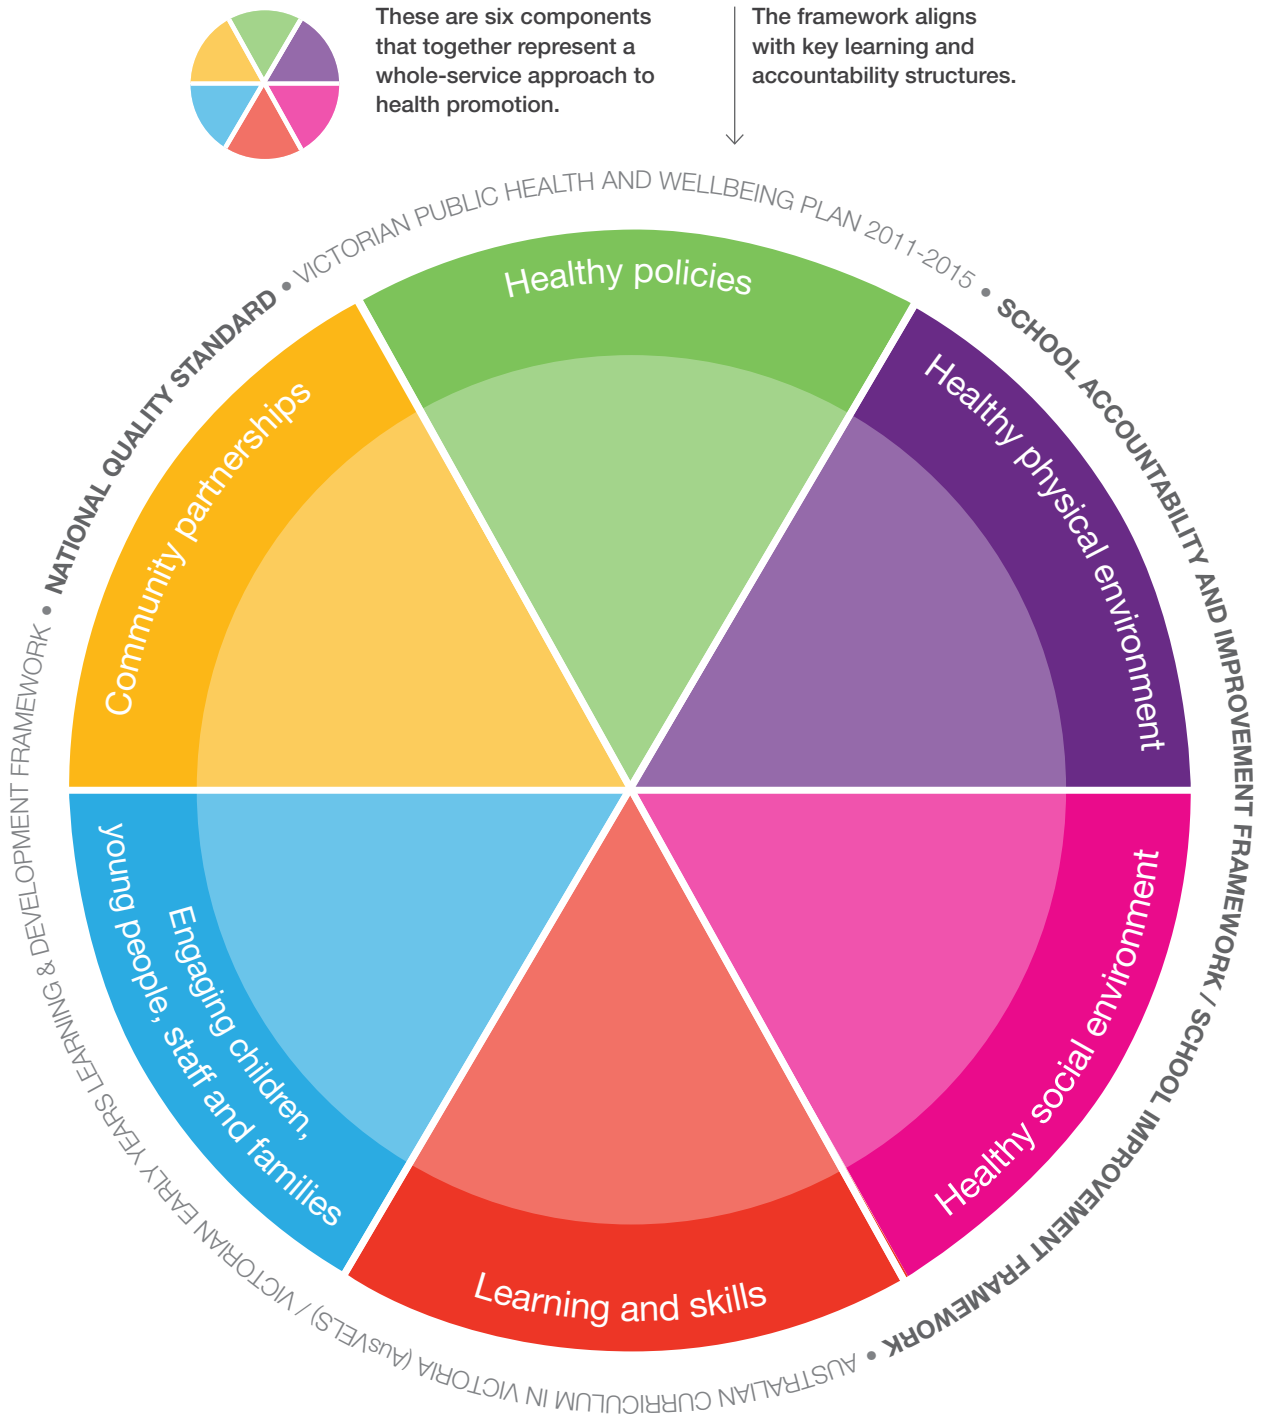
These are six components that together represent a whole-service approach to health promotion.

The framework aligns with key learning and accountability structures.

VICTORIAN PUBLIC HEALTH AND WELLBEING PLAN 2011-2015 • SCHOOL ACCOUNTABILITY AND IMPROVEMENT FRAMEWORK / SCHOOL IMPROVEMENT FRAMEWORK • AUSTRALIAN CURRICULUM IN VICTORIA (AusVELS) / VICTORIAN EARLY YEARS LEARNING & DEVELOPMENT FRAMEWORK • NATIONAL QUALITY STANDARD •

Healthy policies

Healthy physical environment

Healthy social environment

Learning and skills

Engaging children, young people, staff and families

Community partnerships